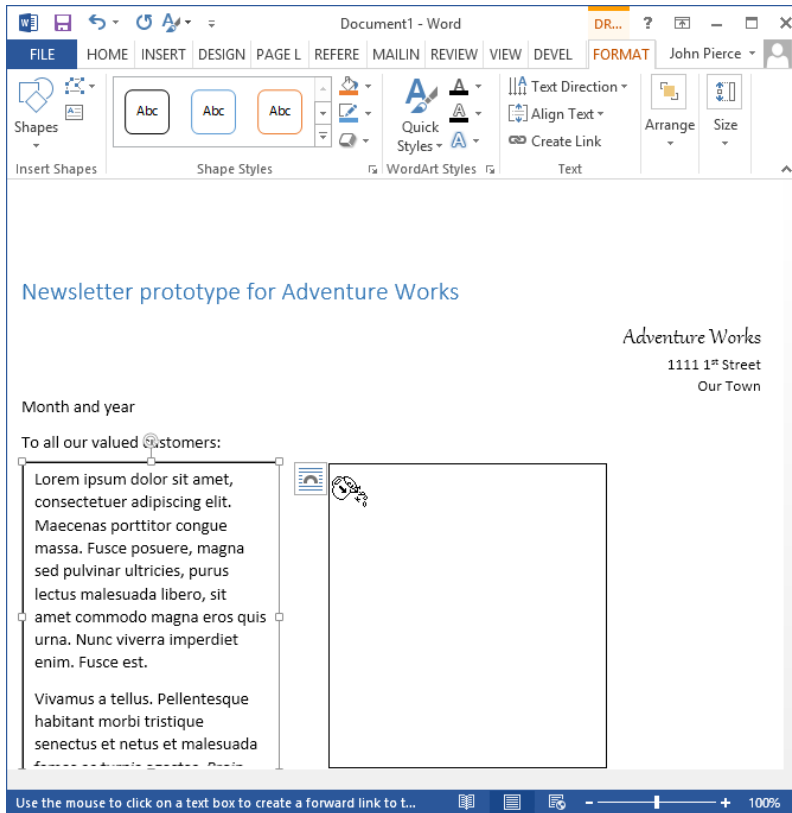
Document1 - Word

DR...

?

FILE HOME INSERT DESIGN PAGE L REFERE MAILIN REVIEW VIEW DEVEL FORMAT John Pierce

Shapes

Insert Shapes

Abc Abc Abc

Shape Styles

Quick Styles

WordArt Styles

Text Direction

Align Text

Create Link

Text

Arrange

Size

Newsletter prototype for Adventure Works

Adventure Works

1111 $1^{st}$ Street

Our Town

Month and year

To all our valued customers:

Lorem ipsum dolor sit amet, consectetuer adipiscing elit. Maecenas porttitor congue massa. Fusce posuere, magna sed pulvinar ultricies, purus lectus malesuada libero, sit amet commodo magna eros quis urna. Nunc viverra imperdiet enim. Fusce est.

Vivamus a tellus. Pellentesque habitant morbi tristique senectus et netus et malesuada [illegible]

Use the mouse to click on a text box to create a forward link to t...

100%